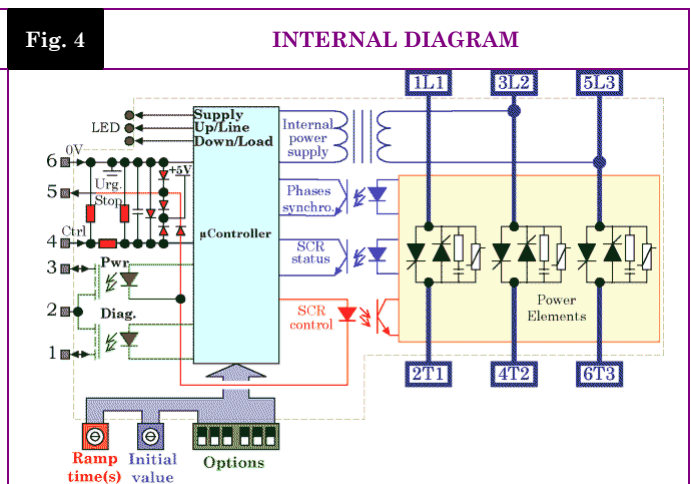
Fig. 4

INTERNAL DIAGRAM

1L1 3L2 5L3

LED

Supply
Up/Line
Down/Load

Internal power supply

0V
6
+5V
Urg. Stop
5
Ctrl
4
3
Pwr.
2
Diag.
1

µController

Phases synchro.

SCR status

SCR control

Power Elements

2T1 4T2 6T3

Ramp time(s)
Initial value
Options